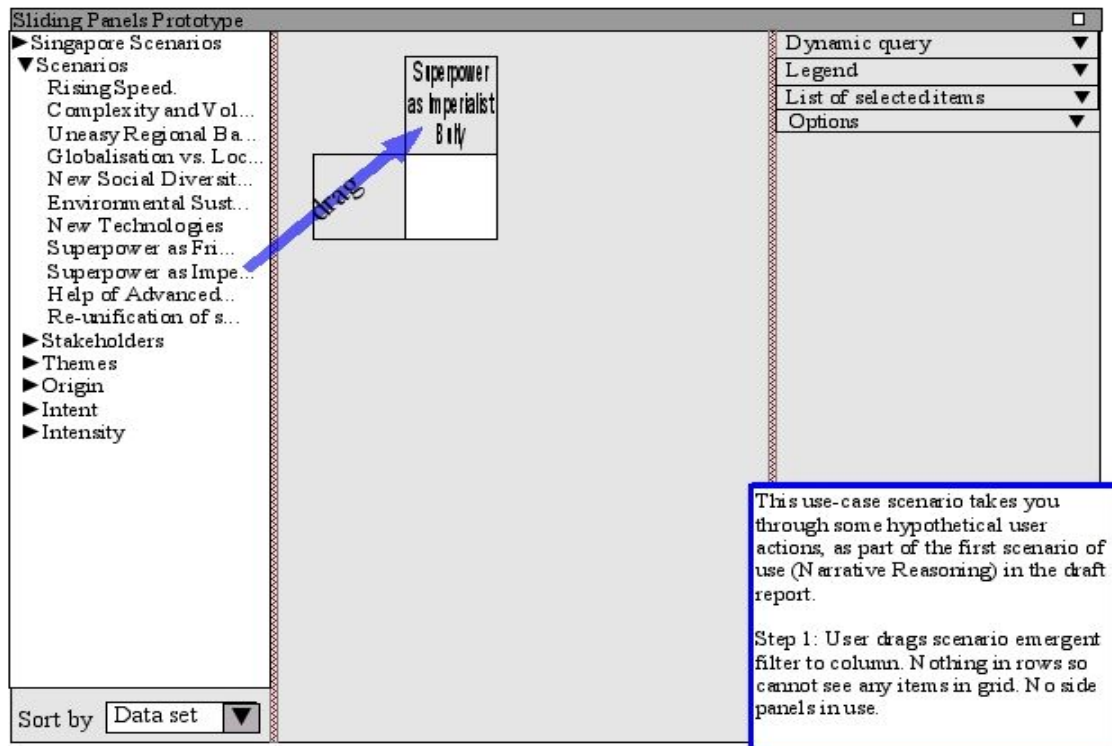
Sliding Panels Prototype

►Singapore Scenarios
▼Scenarios
Rising Speed.
Complexity and Vol...
Uneasy Regional Ba...
Globalisation vs. Loc...
New Social Diversit...
Environmental Sust...
New Technologies
Superpower as Fri...
Superpower as Impe...
Help of Advanced..
Re-unification of s...
►Stakeholders
►Themes
►Origin
►Intent
►Intensity

Sort by Data set ▼

Superpower as Imperialist Bully

drag

Dynamic query ▼
Legend ▼
List of selected items ▼
Options ▼

This use-case scenario takes you through some hypothetical user actions, as part of the first scenario of use (Narrative Reasoning) in the draft report.

Step 1: User drags scenario emergent filter to column. Nothing in rows so cannot see any items in grid. No side panels in use.